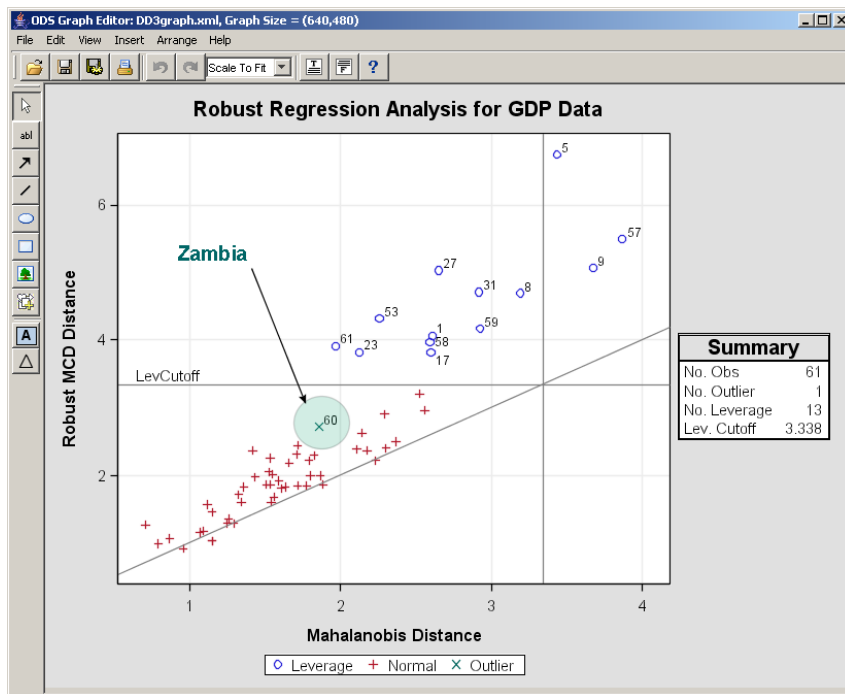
ODS Graph Editor: DD3graph.xml, Graph Size = (640,480)

File Edit View Insert Arrange Help

Scale To Fit

abl

A

Robust Regression Analysis for GDP Data

Zambia

LevCutoff

5
57
9
27
31
8
53
59
61
23
1
58
17
60

6
4
2

1
2
3
4

Robust MCD Distance

Mahalanobis Distance

| Summary | |
|---|---|
| No. Obs | 61 |
| No. Outlier | 1 |
| No. Leverage | 13 |
| Lev. Cutoff | 3.338 |

Leverage + Normal × Outlier